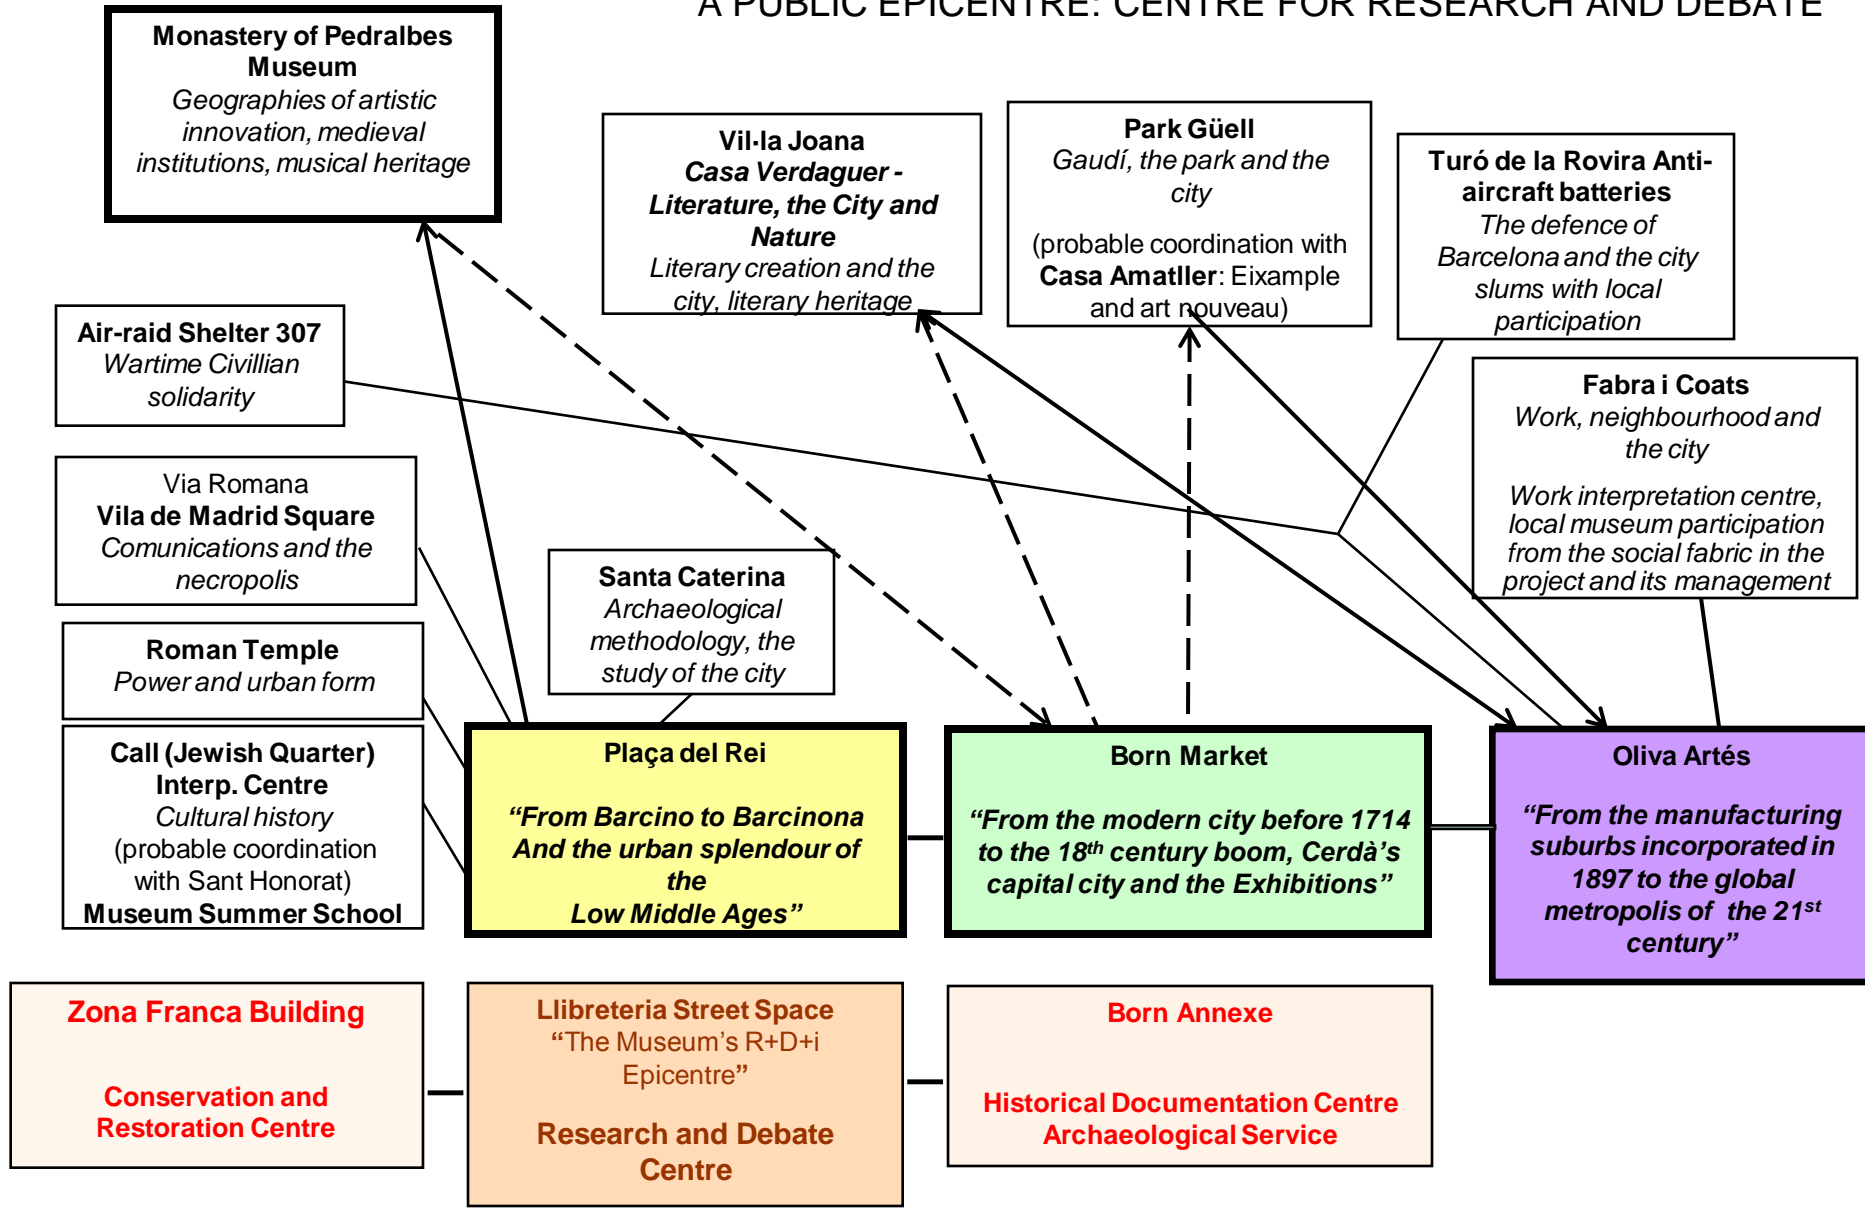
A PUBLIC EPICENTRE: CENTRE FOR RESEARCH AND DEBATE

**Monastery of Pedralbes Museum**
*Geographies of artistic innovation, medieval institutions, musical heritage*

**Vil·la Joana**
***Casa Verdaguer - Literature, the City and Nature***
*Literary creation and the city, literary heritage*

**Park Güell**
*Gaudí, the park and the city*
(probable coordination with **Casa Amatller**: Eixample and art nouveau)

**Turó de la Rovira Anti-aircraft batteries**
*The defence of Barcelona and the city slums with local participation*

**Air-raid Shelter 307**
*Wartime Civillian solidarity*

**Fabra i Coats**
*Work, neighbourhood and the city*
*Work interpretation centre, local museum participation from the social fabric in the project and its management*

Via Romana
**Vila de Madrid Square**
*Comunications and the necropolis*

**Santa Caterina**
*Archaeological methodology, the study of the city*

**Roman Temple**
*Power and urban form*

**Call (Jewish Quarter) Interp. Centre**
*Cultural history*
(probable coordination with Sant Honorat)
**Museum Summer School**

**Plaça del Rei**
***"From Barcino to Barcinona And the urban splendour of the Low Middle Ages"***

**Born Market**
***"From the modern city before 1714 to the 18$^{th}$ century boom, Cerdà's capital city and the Exhibitions"***

**Oliva Artés**
***"From the manufacturing suburbs incorporated in 1897 to the global metropolis of the 21$^{st}$ century"***

**Zona Franca Building**
**Conservation and Restoration Centre**

**Llibreteria Street Space**
"The Museum's R+D+i Epicentre"
**Research and Debate Centre**

**Born Annexe**
**Historical Documentation Centre**
**Archaeological Service**